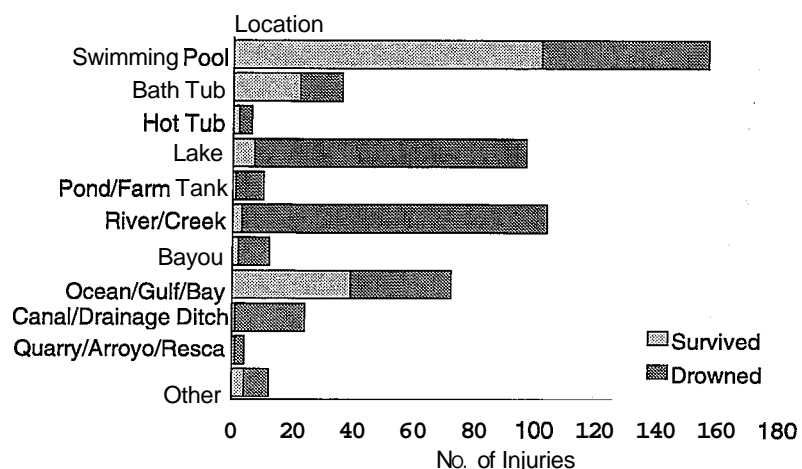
Location

Swimming Pool
Bath Tub
Hot Tub
Lake
Pond/Farm Tank
River/Creek
Bayou
Ocean/Gulf/Bay
Canal/Drainage Ditch
Quarry/Arroyo/Resca
Other

Survived
Drowned

0 20 40 60 80 100 120 140 160 180
No. of Injuries